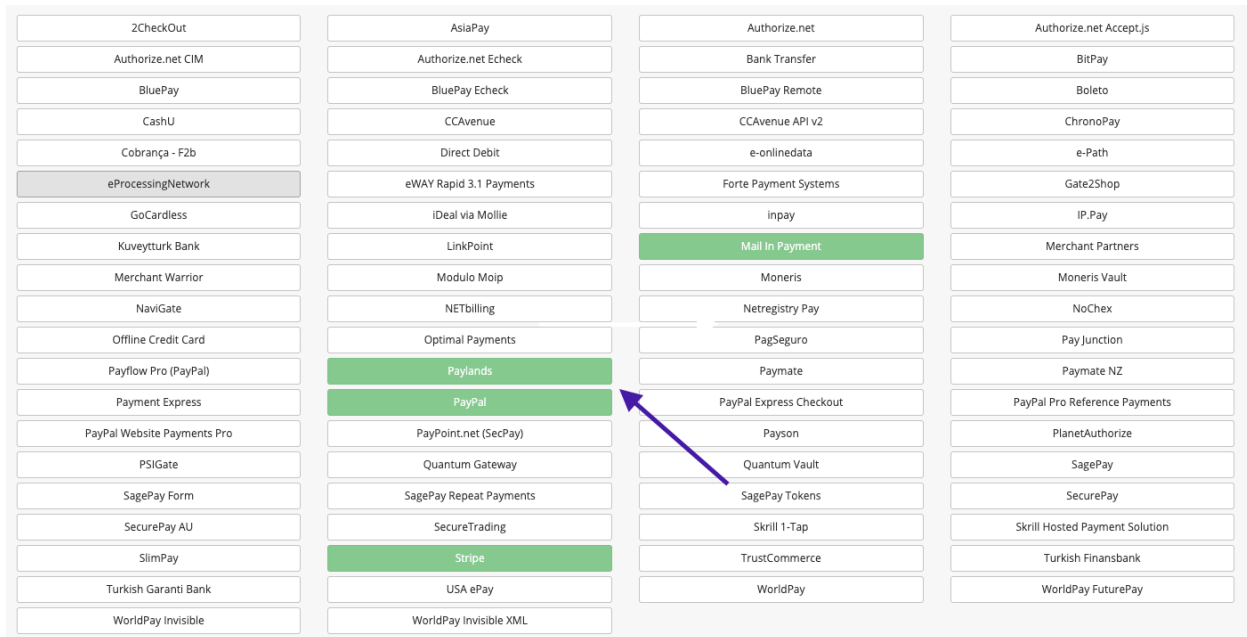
2CheckOut
AsiaPay
Authorize.net
Authorize.net Accept.js
Authorize.net CIM
Authorize.net Echeck
Bank Transfer
BitPay
BluePay
BluePay Echeck
BluePay Remote
Boleto
CashU
CCAvenue
CCAvenue API v2
ChronoPay
Cobrança - F2b
Direct Debit
e-onlinedata
e-Path
eProcessingNetwork
eWAY Rapid 3.1 Payments
Forte Payment Systems
Gate2Shop
GoCardless
iDeal via Mollie
inpay
IP.Pay
Kuveytturk Bank
LinkPoint
Mail In Payment
Merchant Partners
Merchant Warrior
Modulo Moip
Moneris
Moneris Vault
NaviGate
NETbilling
Netregistry Pay
NoChex
Offline Credit Card
Optimal Payments
PagSeguro
Pay Junction
Payflow Pro (PayPal)
Paylands
Paymate
Paymate NZ
Payment Express
PayPal
PayPal Express Checkout
PayPal Pro Reference Payments
PayPal Website Payments Pro
PayPoint.net (SecPay)
Payson
PlanetAuthorize
PSIGate
Quantum Gateway
Quantum Vault
SagePay
SagePay Form
SagePay Repeat Payments
SagePay Tokens
SecurePay
SecurePay AU
SecureTrading
Skrill 1-Tap
Skrill Hosted Payment Solution
SlimPay
Stripe
TrustCommerce
Turkish Finansbank
Turkish Garanti Bank
USA ePay
WorldPay
WorldPay FuturePay
WorldPay Invisible
WorldPay Invisible XML